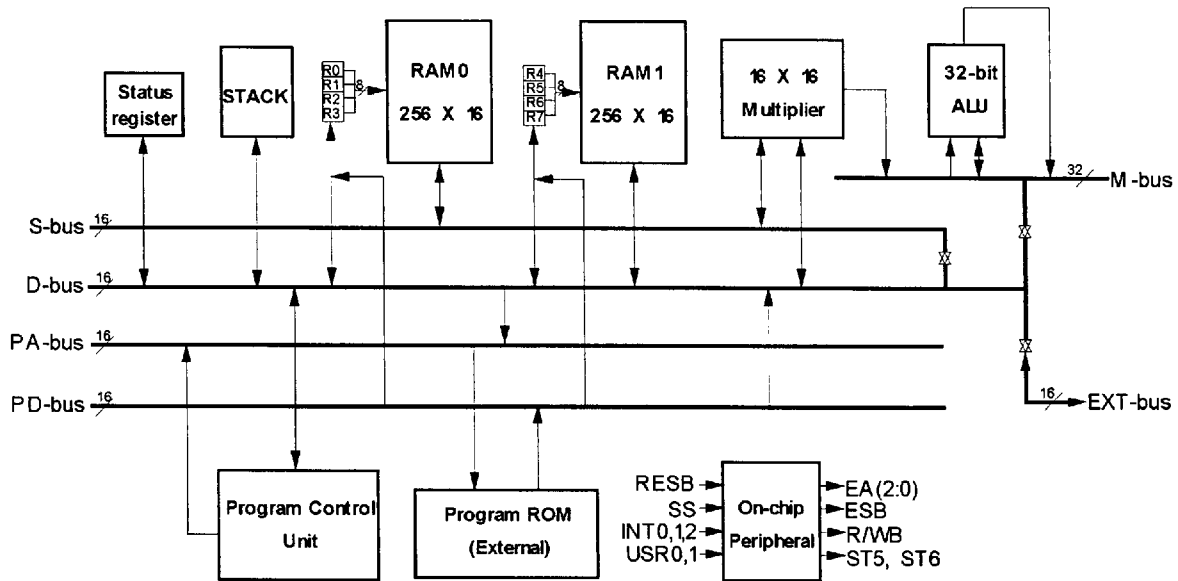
Status register

STACK

R0
R1
R2
R3
8

RAM0
256 X 16

R4
R5
R6
R7
8

RAM1
256 X 16

16 X 16
Multiplier

32-bit
ALU

32
M-bus

S-bus
16

D-bus
16

PA-bus
16

PD-bus
16

16
EXT-bus

Program Control Unit

Program ROM
(External)

RESB
SS
INT0,1,2
USR0,1

On-chip Peripheral

EA(2:0)
ESB
R/WB
ST5, ST6